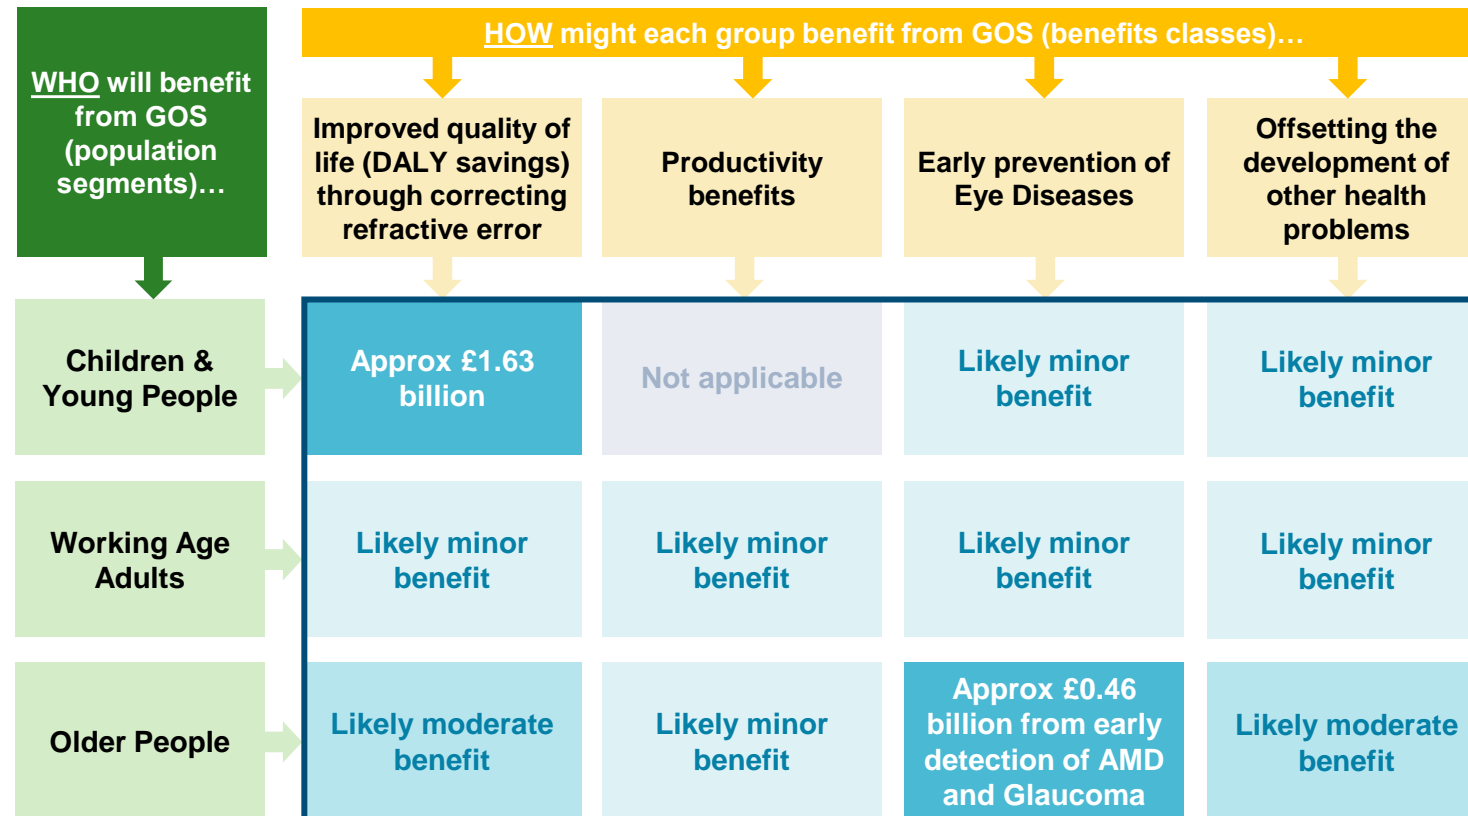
HOW might each group benefit from GOS (benefits classes)…

| WHO will benefit from GOS (population segments)… | Improved quality of life (DALY savings) through correcting refractive error | Productivity benefits | Early prevention of Eye Diseases | Offsetting the development of other health problems |
|---|---|---|---|---|
| Children & Young People | Approx £1.63 billion | Not applicable | Likely minor benefit | Likely minor benefit |
| Working Age Adults | Likely minor benefit | Likely minor benefit | Likely minor benefit | Likely minor benefit |
| Older People | Likely moderate benefit | Likely minor benefit | Approx £0.46 billion from early detection of AMD and Glaucoma | Likely moderate benefit |